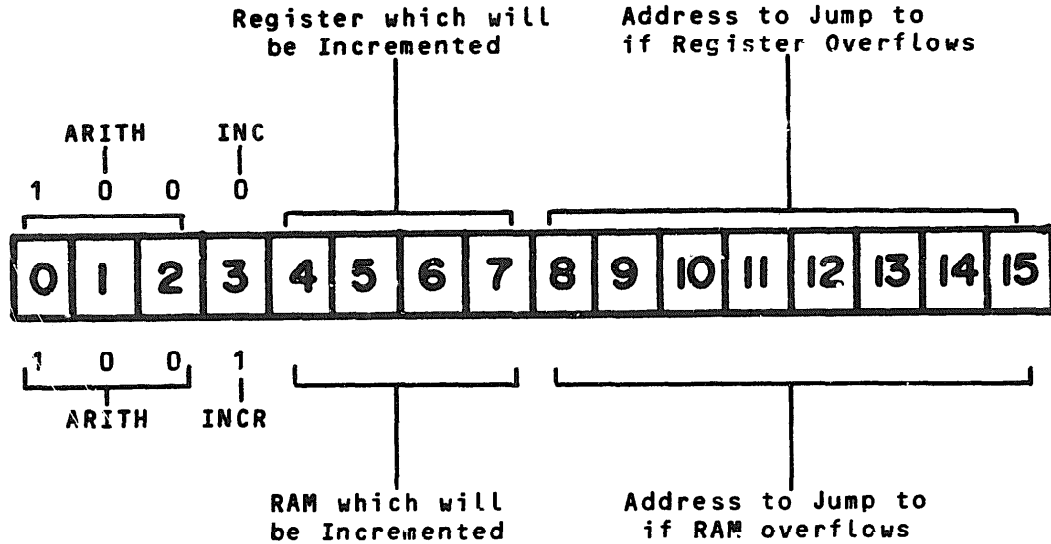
Register which will be Incremented

Address to Jump to if Register Overflows

ARITH

INC

1 0 0

0

0 1 2 3 4 5 6 7 8 9 10 11 12 13 14 15

1 0 0

1

ARITH

INCR

RAM which will be Incremented

Address to Jump to if RAM overflows